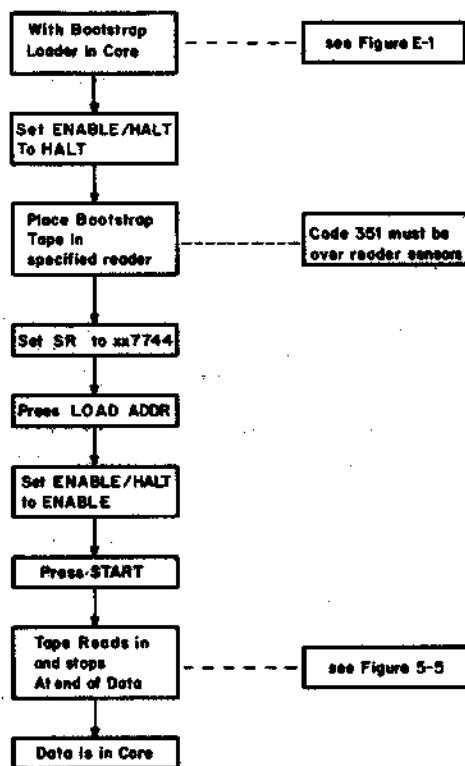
With Bootstrap Loader in Core

see Figure E-1

Set ENABLE/HALT To HALT

Place Bootstrap Tape in specified reader

Code 351 must be over reader sensors

Set SR to xx7744

Press LOAD ADDR

Set ENABLE/HALT to ENABLE

Press START

Tape Reads in and stops At end of Data

see Figure 5-5

Data is in Core